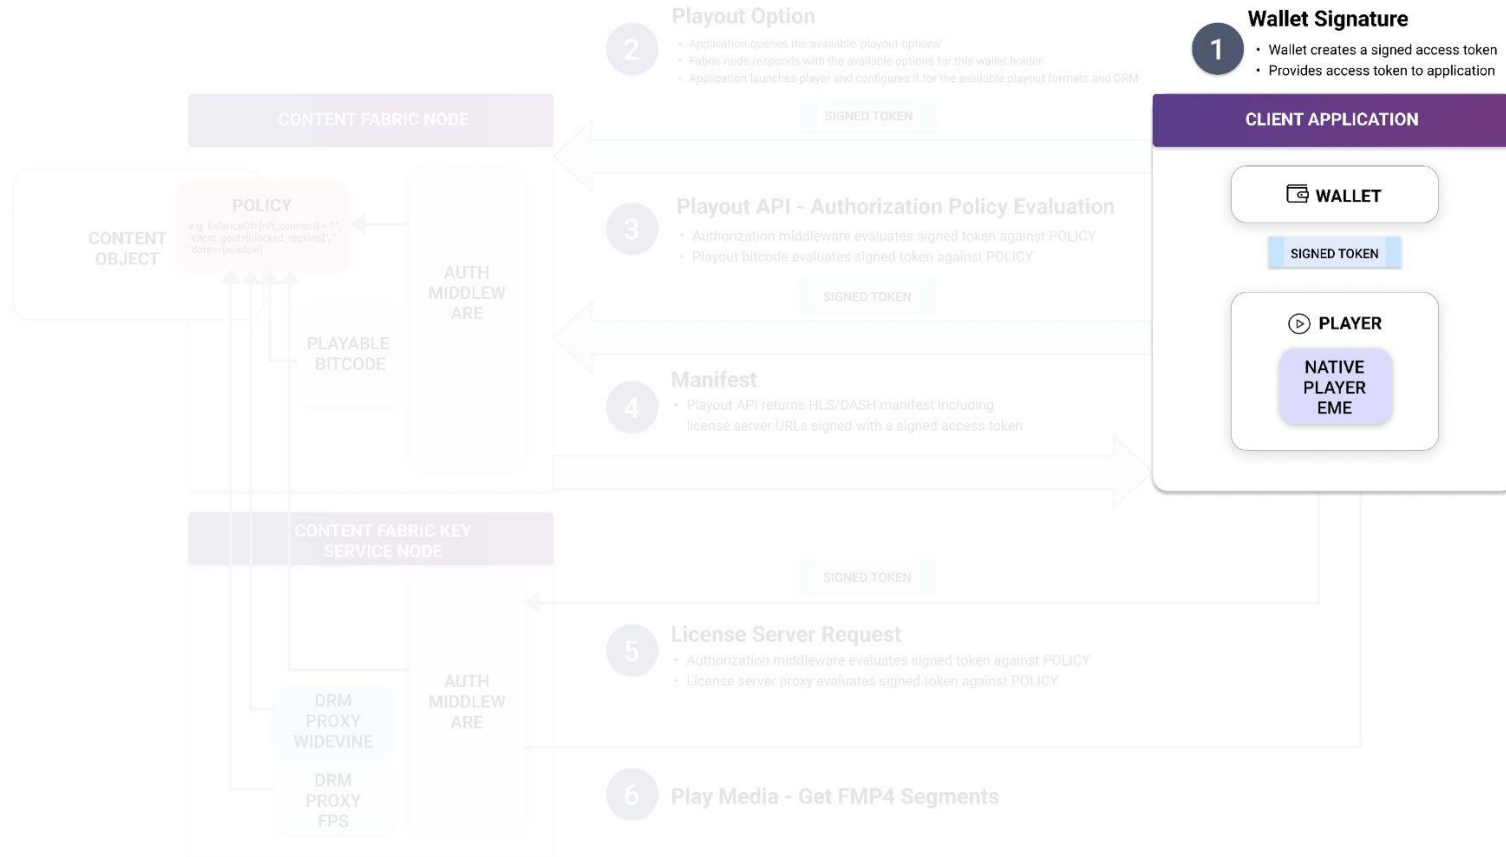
Playout Option

2

- Application queries the available 'playout options'
- Fabric node responds with the available options for this wallet holder
- Application launches player and configures it for the available playout formats and DRM

Wallet Signature

1

- Wallet creates a signed access token
- Provides access token to application

CONTENT FABRIC NODE

SIGNED TOKEN

CLIENT APPLICATION

CONTENT OBJECT

POLICY

e.g. balanceOf=[nft_contract] > 1, 'client: geo=[blocked_regions]', 'date=[window]

AUTH MIDDLEWARE

PLAYABLE BITCODE

3

Playout API - Authorization Policy Evaluation

- Authorization middleware evaluates signed token against POLICY
- Playout bitcode evaluates signed token against POLICY

SIGNED TOKEN

WALLET

SIGNED TOKEN

PLAYER

NATIVE PLAYER EME

4

Manifest

- Playout API returns HLS/DASH manifest including license server URLs signed with a signed access token

CONTENT FABRIC KEY SERVICE NODE

SIGNED TOKEN

5

License Server Request

- Authorization middleware evaluates signed token against POLICY
- License server proxy evaluates signed token against POLICY

AUTH MIDDLEWARE

DRM PROXY WIDEVINE

DRM PROXY FPS

6

Play Media - Get FMP4 Segments